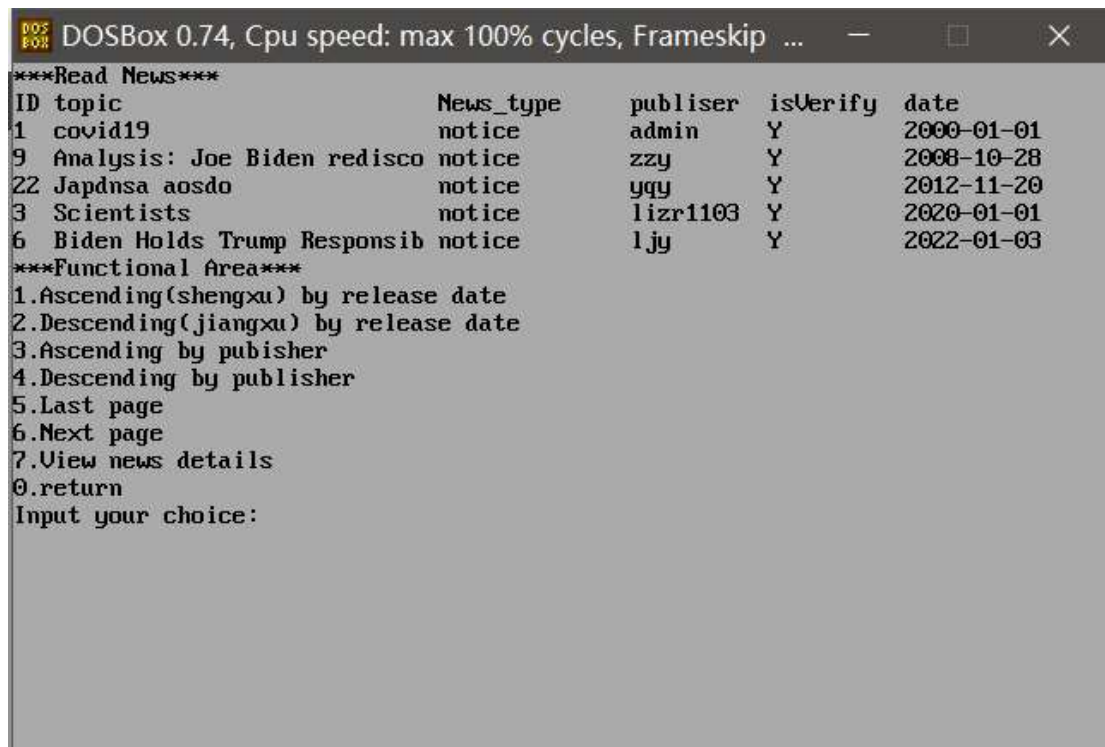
DOS BOX DOSBox 0.74, Cpu speed: max 100% cycles, Frameskip ...

***Read News***

| ID | topic | News_type | publiser | isVerify | date |
|---|---|---|---|---|---|
| 1 | covid19 | notice | admin | Y | 2000-01-01 |
| 9 | Analysis: Joe Biden redisco | notice | zzy | Y | 2008-10-28 |
| 22 | Japdnsa aosdo | notice | yqy | Y | 2012-11-20 |
| 3 | Scientists | notice | lizr1103 | Y | 2020-01-01 |
| 6 | Biden Holds Trump Responsib | notice | ljy | Y | 2022-01-03 |

***Functional Area***
1.Ascending(shengxu) by release date
2.Descending(jiangxu) by release date
3.Ascending by pubisher
4.Descending by publisher
5.Last page
6.Next page
7.View news details
0.return
Input your choice: